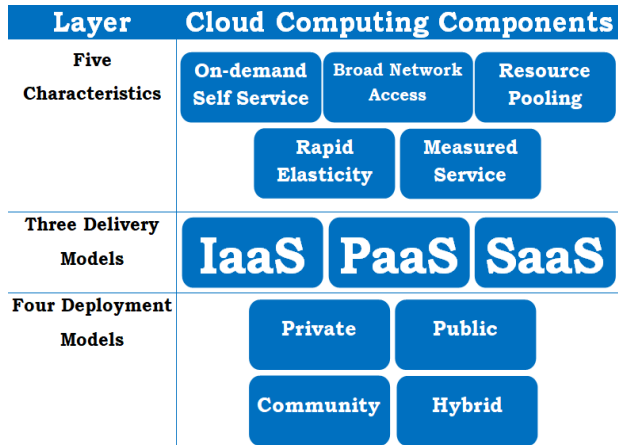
| Layer | Cloud Computing Components |
|---|---|
| Five Characteristics | On-demand Self Service; Broad Network Access; Resource Pooling; Rapid Elasticity; Measured Service |
| Three Delivery Models | IaaS; PaaS; SaaS |
| Four Deployment Models | Private; Public; Community; Hybrid |